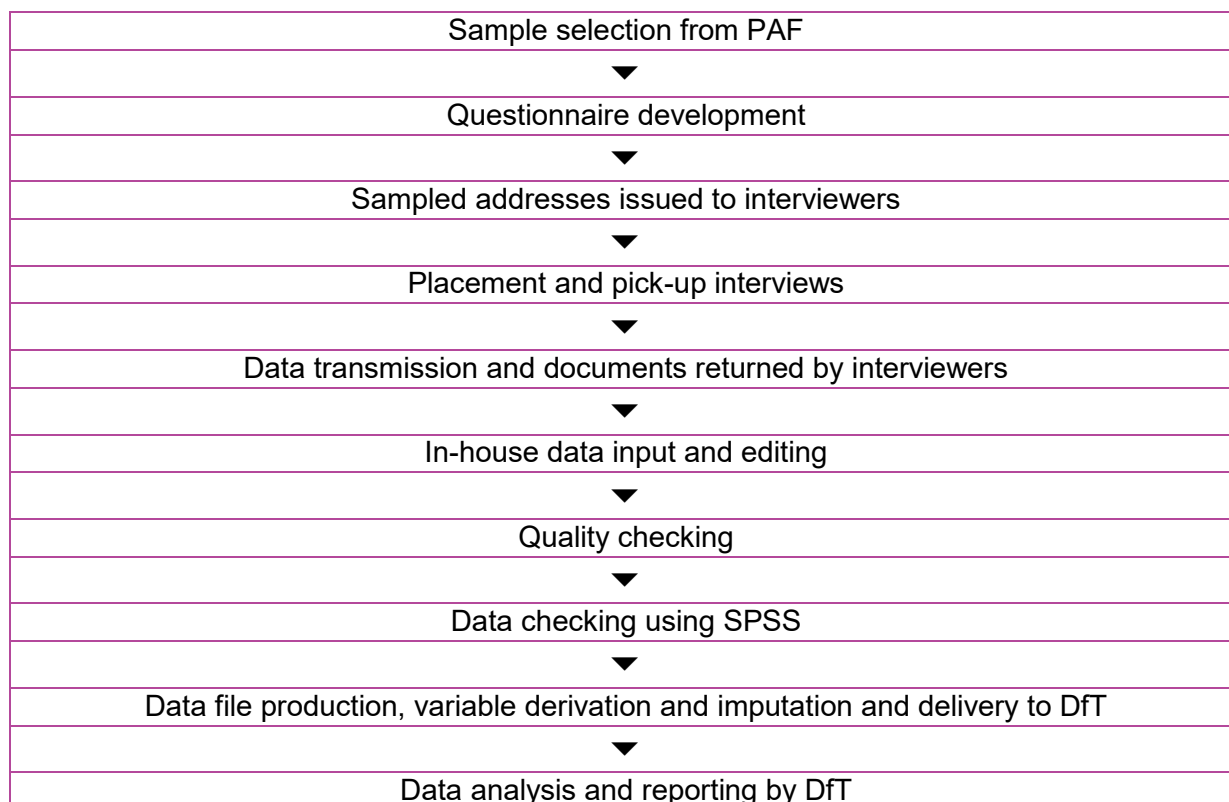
Sample selection from PAF

Questionnaire development

Sampled addresses issued to interviewers

Placement and pick-up interviews

Data transmission and documents returned by interviewers

In-house data input and editing

Quality checking

Data checking using SPSS

Data file production, variable derivation and imputation and delivery to DfT

Data analysis and reporting by DfT